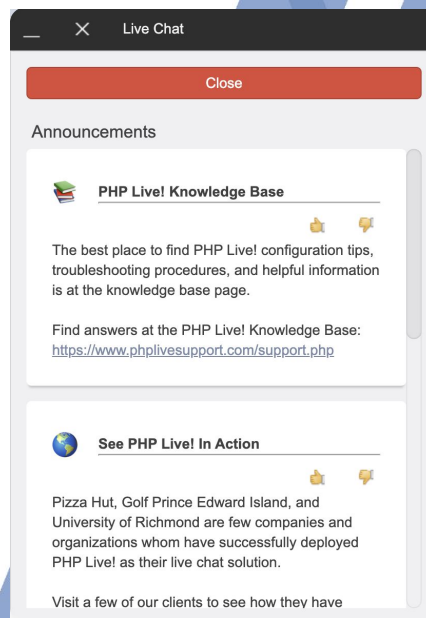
_ ✕ Live Chat

Close

Announcements

PHP Live! Knowledge Base

The best place to find PHP Live! configuration tips, troubleshooting procedures, and helpful information is at the knowledge base page.

Find answers at the PHP Live! Knowledge Base: https://www.phplivesupport.com/support.php

See PHP Live! In Action

Pizza Hut, Golf Prince Edward Island, and University of Richmond are few companies and organizations whom have successfully deployed PHP Live! as their live chat solution.

Visit a few of our clients to see how they have